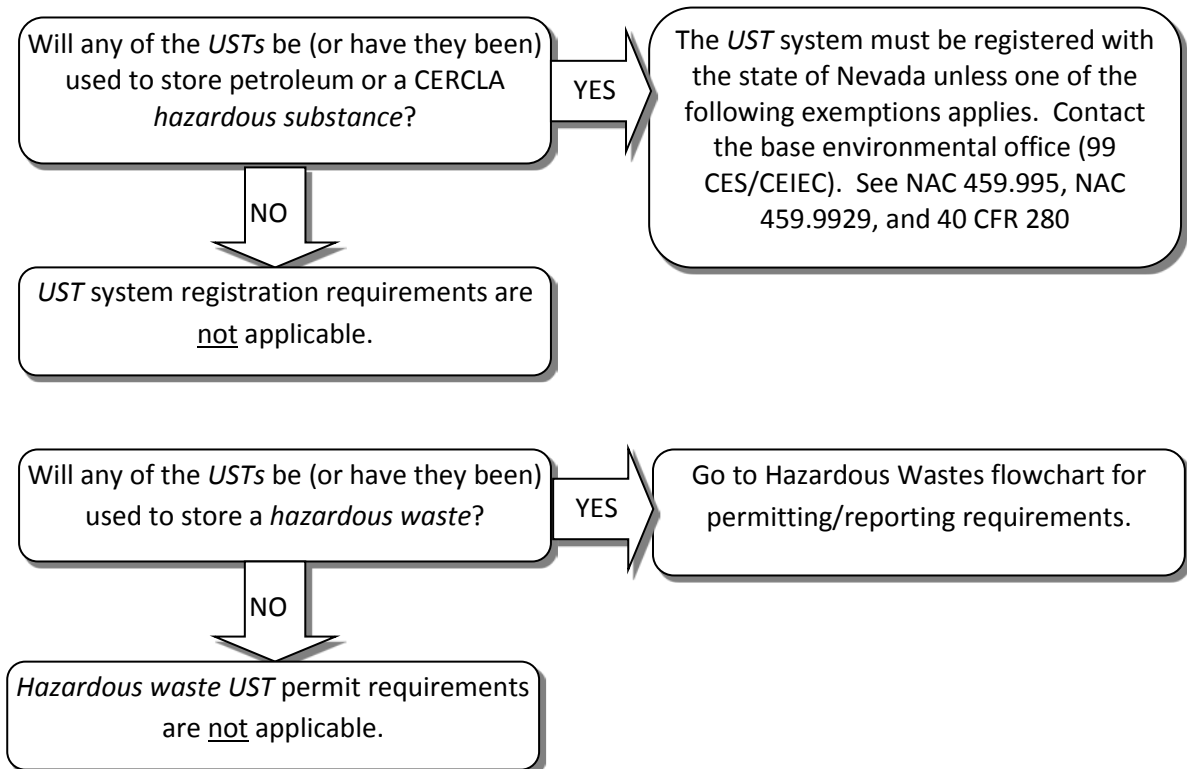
Will any of the *USTs* be (or have they been) used to store petroleum or a CERCLA *hazardous substance*?

YES

The *UST* system must be registered with the state of Nevada unless one of the following exemptions applies. Contact the base environmental office (99 CES/CEIEC). See NAC 459.995, NAC 459.9929, and 40 CFR 280

NO

*UST* system registration requirements are not applicable.

Will any of the *USTs* be (or have they been) used to store a *hazardous waste*?

YES

Go to Hazardous Wastes flowchart for permitting/reporting requirements.

NO

*Hazardous waste UST* permit requirements are not applicable.